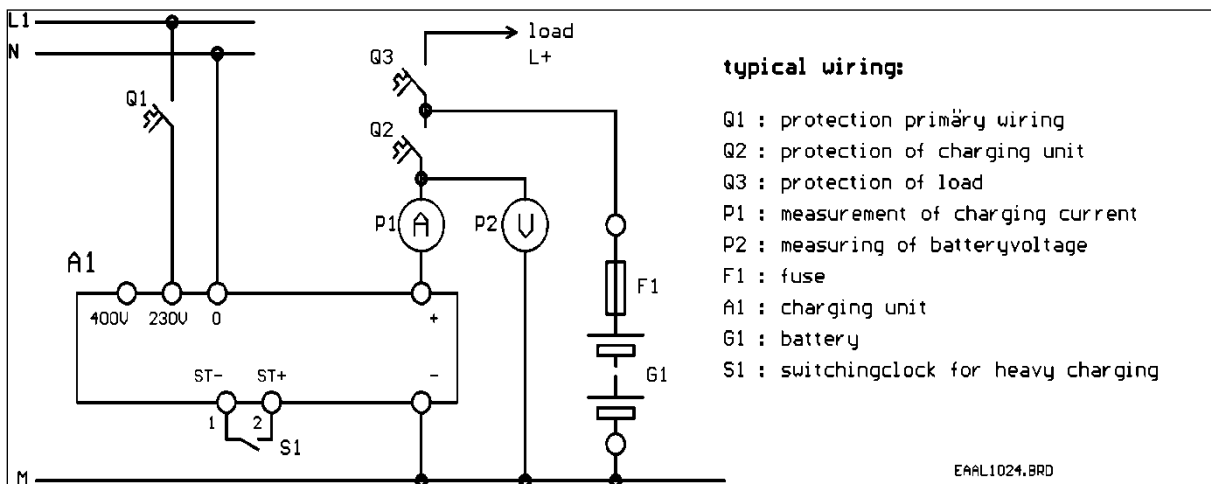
L1
N
Q1
Q3
load
L+
Q2
P1
A
P2
V
F1
G1
A1
400V
230V
0
+
ST-
ST+
-
1
2
S1
M

typical wiring:

Q1 : protection primäry wiring
Q2 : protection of charging unit
Q3 : protection of load
P1 : measurement of charging current
P2 : measuring of batteryvoltage
F1 : fuse
A1 : charging unit
G1 : battery
S1 : switchingclock for heavy charging

EAAL1024.BRD